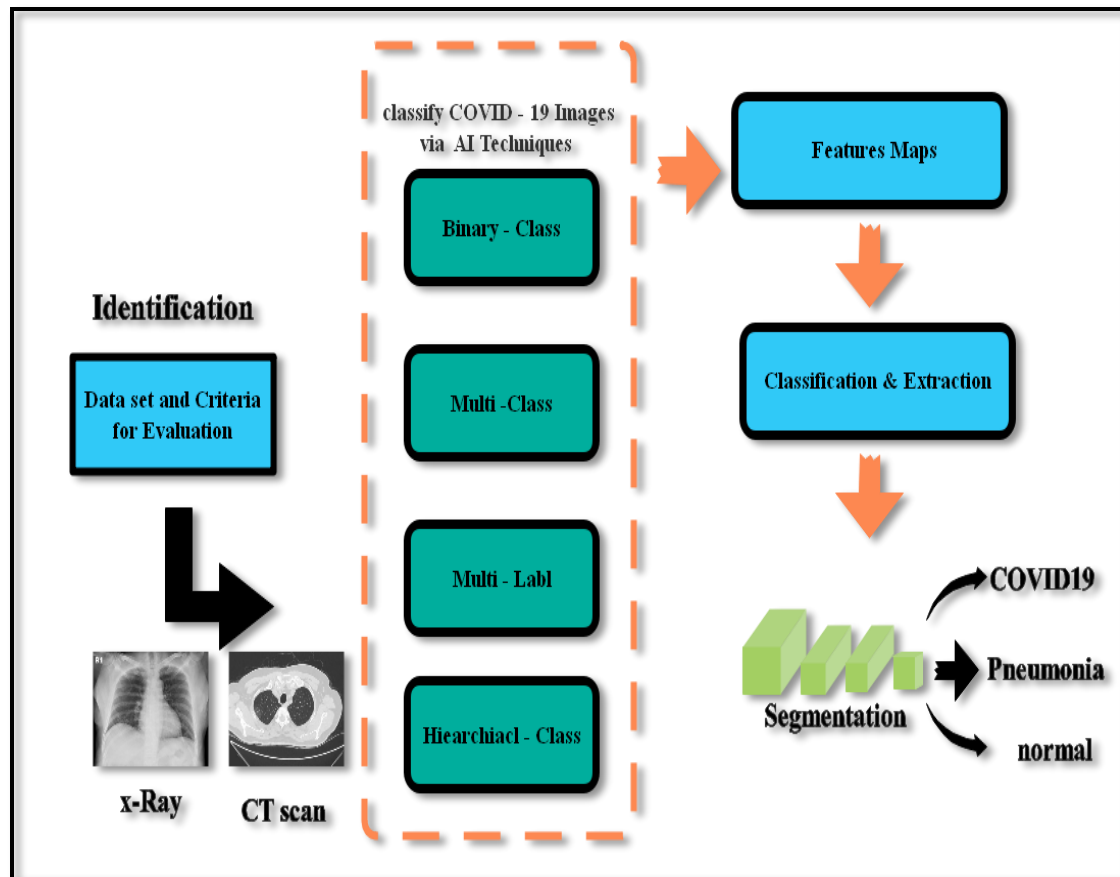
Identification

Data set and Criteria for Evaluation

x-Ray

CT scan

classify COVID - 19 Images via AI Techniques

Binary - Class

Multi -Class

Multi - Labl

Hiearchiacl - Class

Features Maps

Classification & Extraction

Segmentation

COVID19

Pneumonia

normal